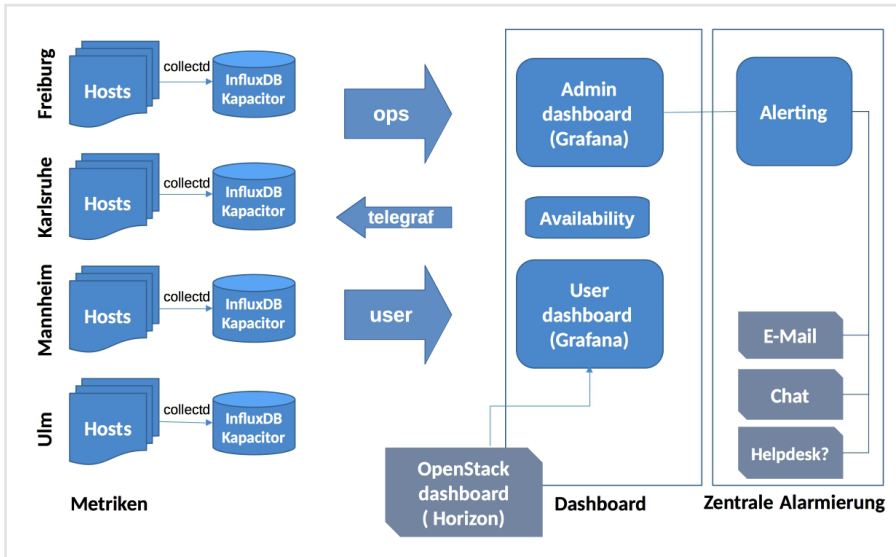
Freiburg
Hosts
collectd
InfluxDB Kapacitor

Karlsruhe
Hosts
collectd
InfluxDB Kapacitor

Mannheim
Hosts
collectd
InfluxDB Kapacitor

Ulm
Hosts
collectd
InfluxDB Kapacitor

ops
telegraf
user

Admin dashboard (Grafana)
Availability
User dashboard (Grafana)

Alerting
E-Mail
Chat
Helpdesk?

OpenStack dashboard ( Horizon)

Metriken
Dashboard
Zentrale Alarmierung